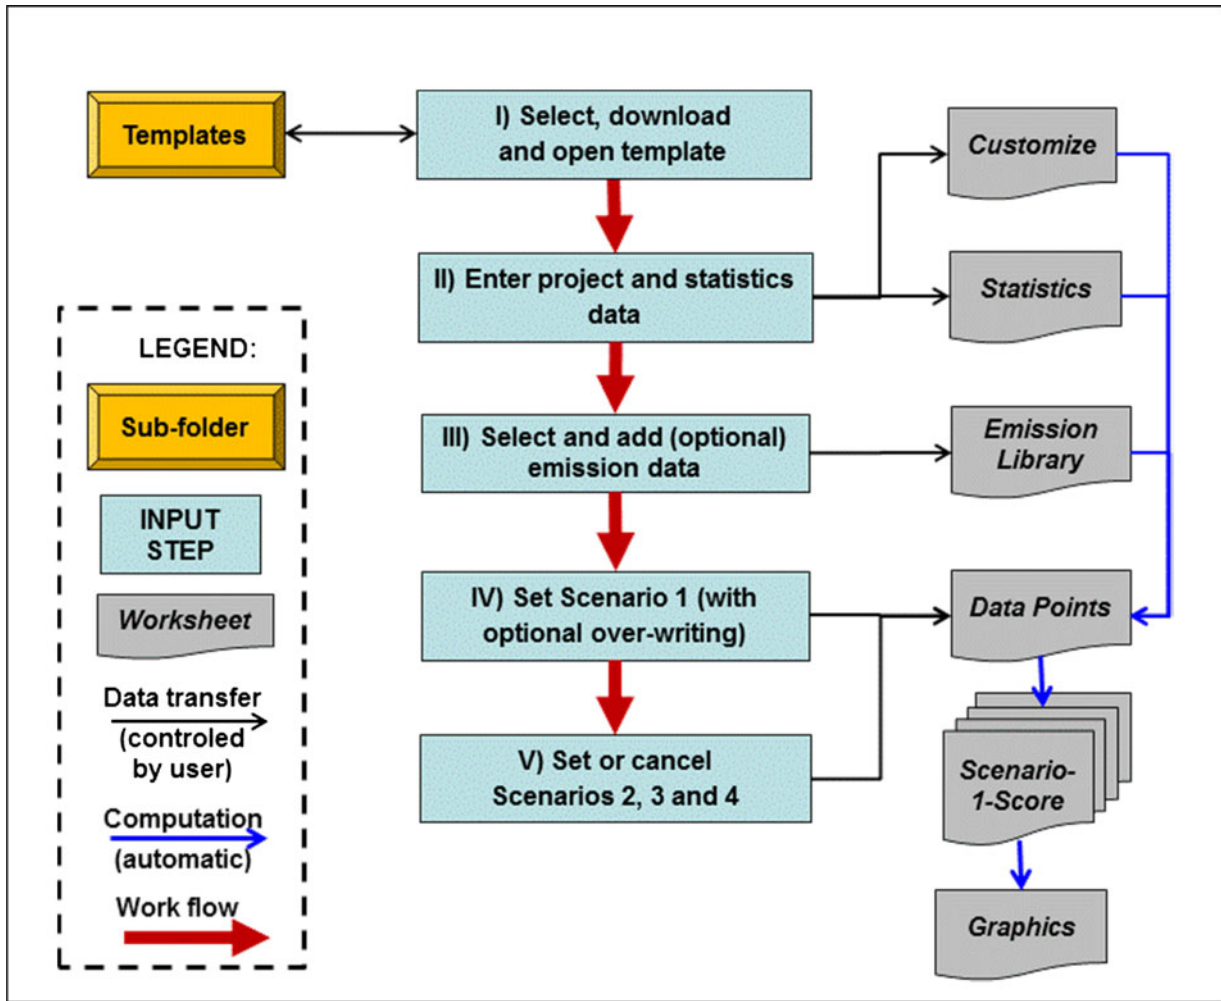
Templates

I) Select, download and open template

II) Enter project and statistics data

III) Select and add (optional) emission data

IV) Set Scenario 1 (with optional over-writing)

V) Set or cancel Scenarios 2, 3 and 4

Customize

Statistics

Emission Library

Data Points

Scenario-1-Score

Graphics

LEGEND:

Sub-folder

INPUT STEP

Worksheet

Data transfer (controled by user)

Computation (automatic)

Work flow